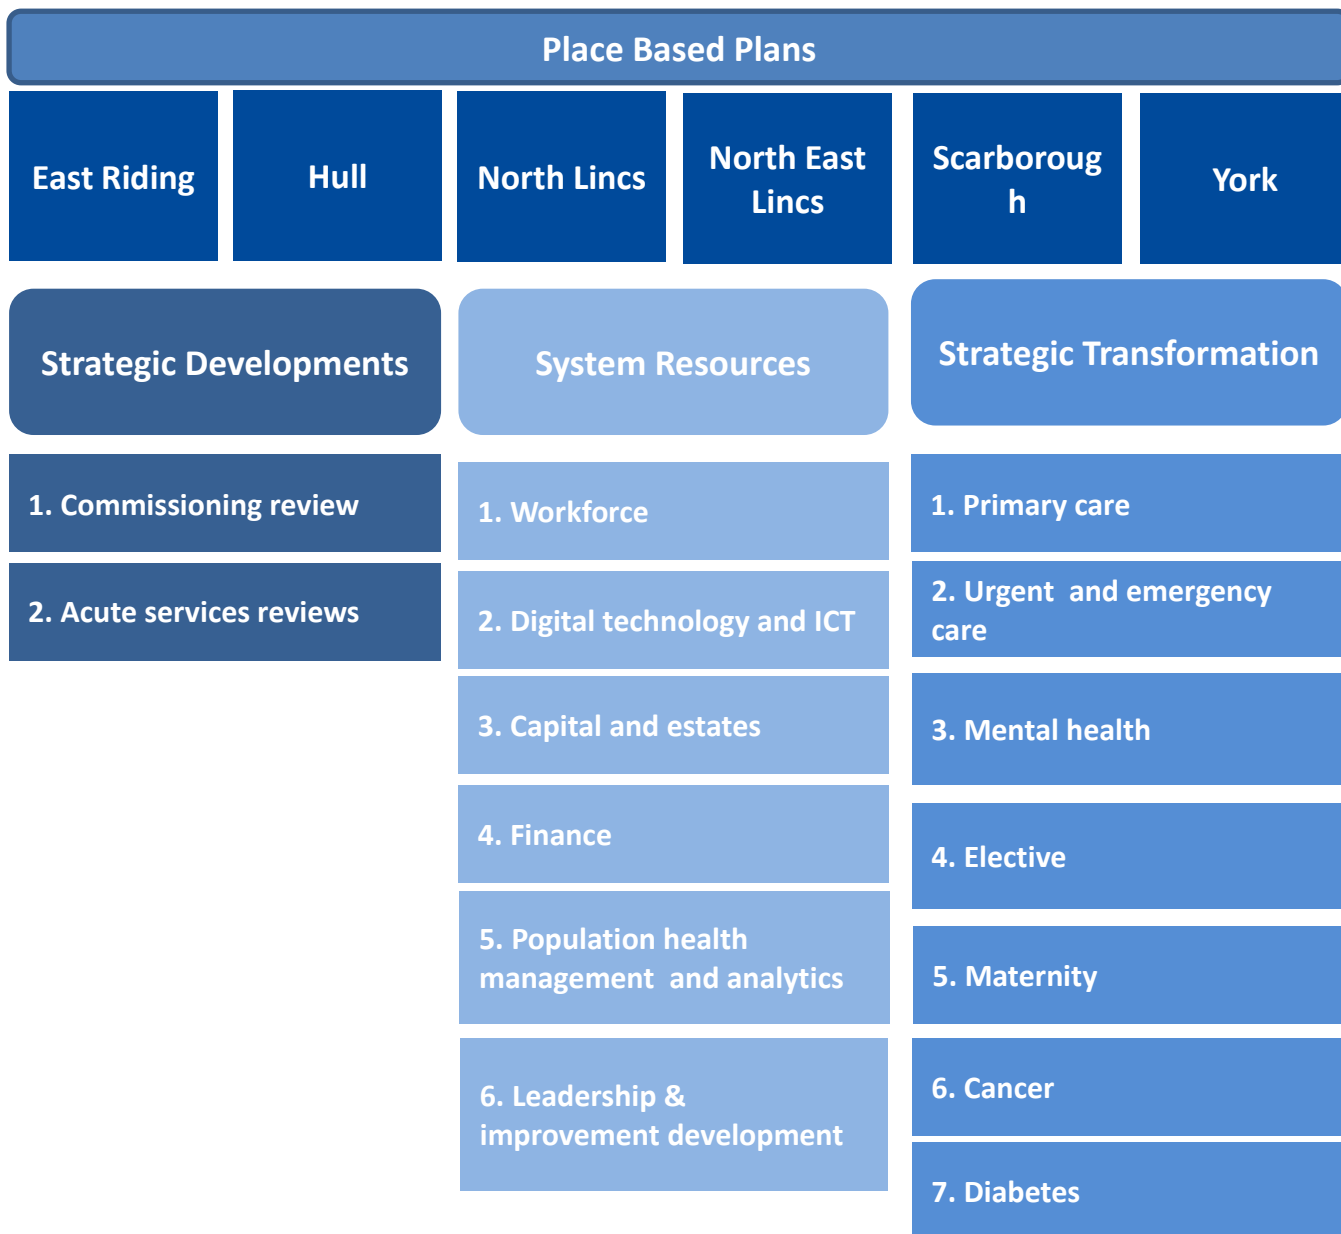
Place Based Plans

East Riding

Hull

North Lincs

North East Lincs

Scarboroug h

York

Strategic Developments

1. Commissioning review

2. Acute services reviews

System Resources

1. Workforce

2. Digital technology and ICT

3. Capital and estates

4. Finance

5. Population health management and analytics

6. Leadership & improvement development

Strategic Transformation

1. Primary care

2. Urgent and emergency care

3. Mental health

4. Elective

5. Maternity

6. Cancer

7. Diabetes